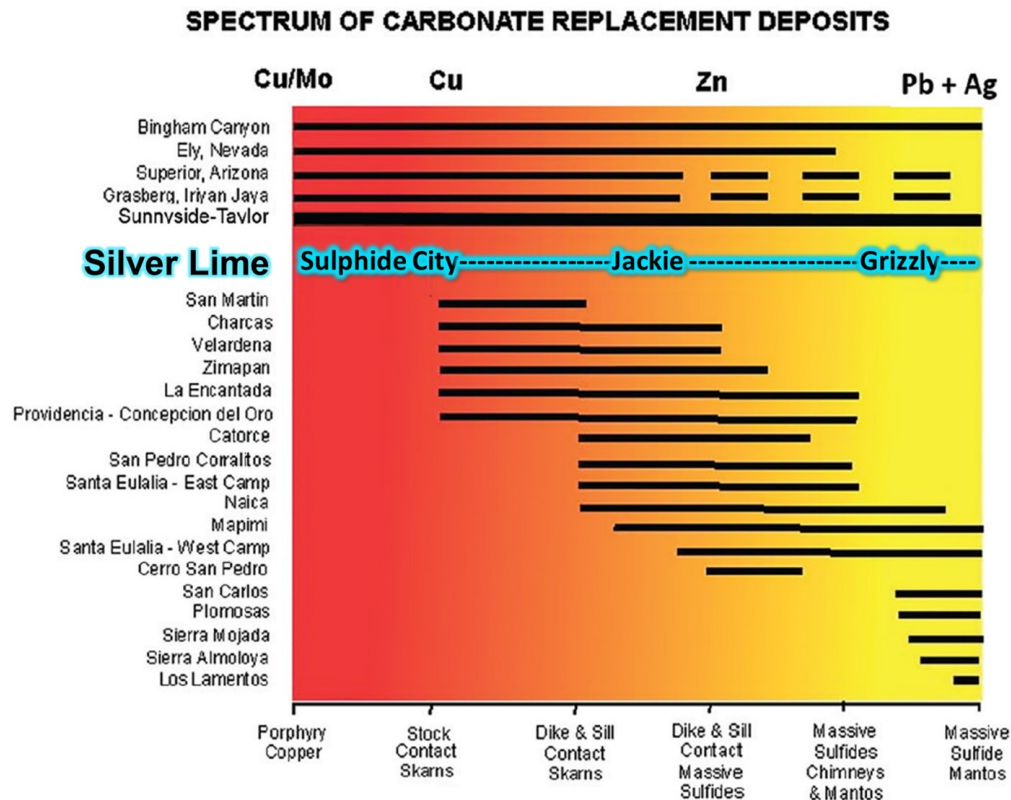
SPECTRUM OF CARBONATE REPLACEMENT DEPOSITS

Cu/Mo Cu Zn Pb + Ag

Bingham Canyon
Ely, Nevada
Superior, Arizona
Grasberg, Iriyan Jaya
Sunnyside-Taylor

Silver Lime Sulphide City----------------Jackie ------------------Grizzly----

San Martin
Charcas
Velardena
Zimapan
La Encantada
Providencia - Concepcion del Oro
Catorce
San Pedro Corralitos
Santa Eulalia - East Camp
Naica
Mapimi
Santa Eulalia - West Camp
Cerro San Pedro
San Carlos
Plomosas
Sierra Mojada
Sierra Almoloya
Los Lamentos

Porphyry Copper | Stock Contact Skarns | Dike & Sill Contact Skarns | Dike & Sill Contact Massive Sulfides | Massive Sulfides Chimneys & Mantos | Massive Sulfide Mantos